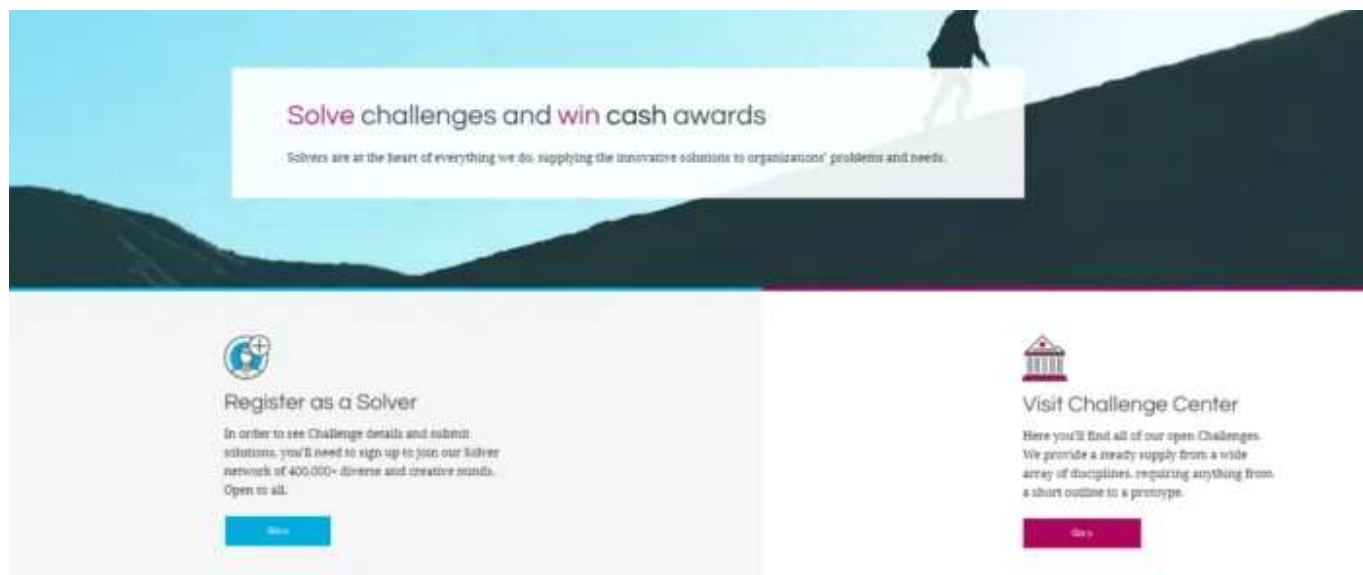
Solve challenges and win cash awards

Solvers are at the heart of everything we do, supplying the innovative solutions to organizations' problems and needs.

Register as a Solver

In order to see Challenge details and submit solutions, you'll need to sign up to join our Solver network of 400,000+ diverse and creative minds. Open to all.

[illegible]

Visit Challenge Center

Here you'll find all of our open Challenges. We provide a steady supply from a wide array of disciplines, requiring anything from a short outline to a prototype.

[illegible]